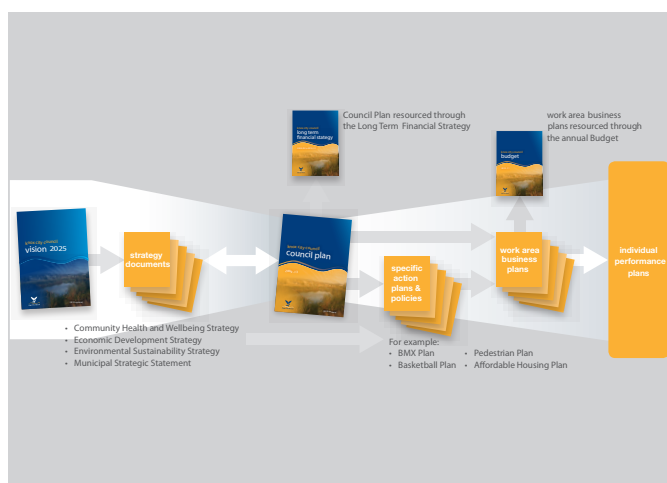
Council Plan resourced through the Long Term Financial Strategy

work area business plans resourced through the annual Budget

long term financial strategy

budget

vision 2025

strategy documents

council plan

specific action plans & policies

work area business plans

individual performance plans

• Community Health and Wellbeing Strategy
• Economic Development Strategy
• Environmental Sustainability Strategy
• Municipal Strategic Statement

For example:
• BMX Plan
• Basketball Plan
• Pedestrian Plan
• Affordable Housing Plan